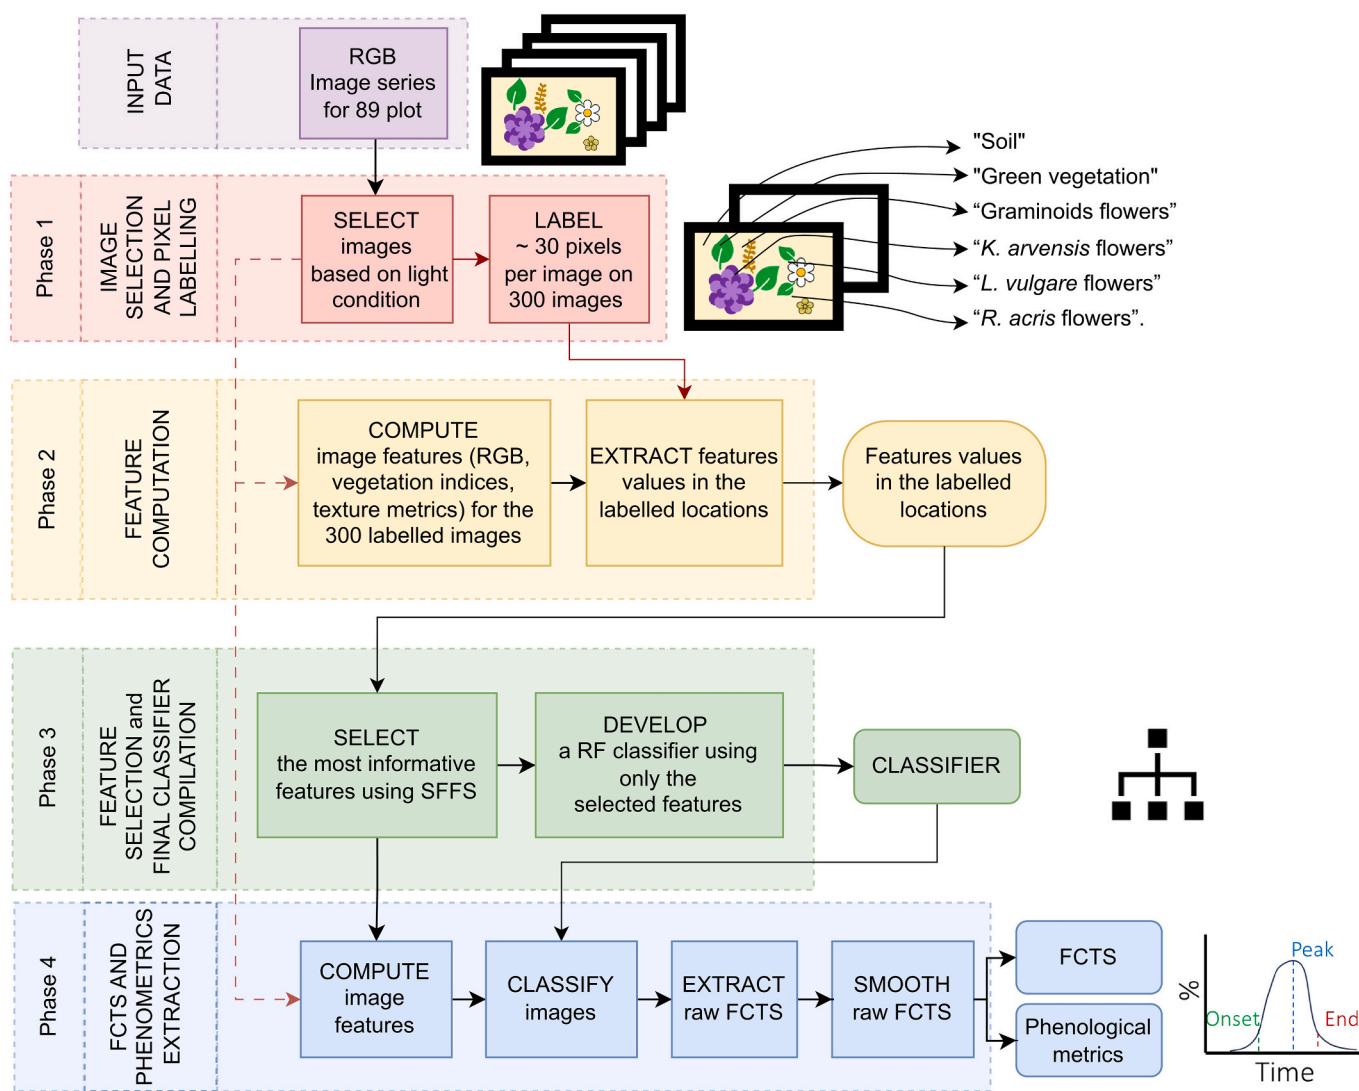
INPUT DATA

RGB Image series for 89 plot

Phase 1

IMAGE SELECTION AND PIXEL LABELLING

SELECT images based on light condition

LABEL ~ 30 pixels per image on 300 images

"Soil"
"Green vegetation"
“Graminoids flowers”
“K. arvensis flowers”
“L. vulgare flowers”
“R. acris flowers”.

Phase 2

FEATURE COMPUTATION

COMPUTE image features (RGB, vegetation indices, texture metrics) for the 300 labelled images

EXTRACT features values in the labelled locations

Features values in the labelled locations

Phase 3

FEATURE SELECTION and FINAL CLASSIFIER COMPILATION

SELECT the most informative features using SFFS

DEVELOP a RF classifier using only the selected features

CLASSIFIER

Phase 4

FCTS AND PHENOMETRICS EXTRACTION

COMPUTE image features

CLASSIFY images

EXTRACT raw FCTS

SMOOTH raw FCTS

FCTS

Phenological metrics

%

Peak

Onset

End

Time